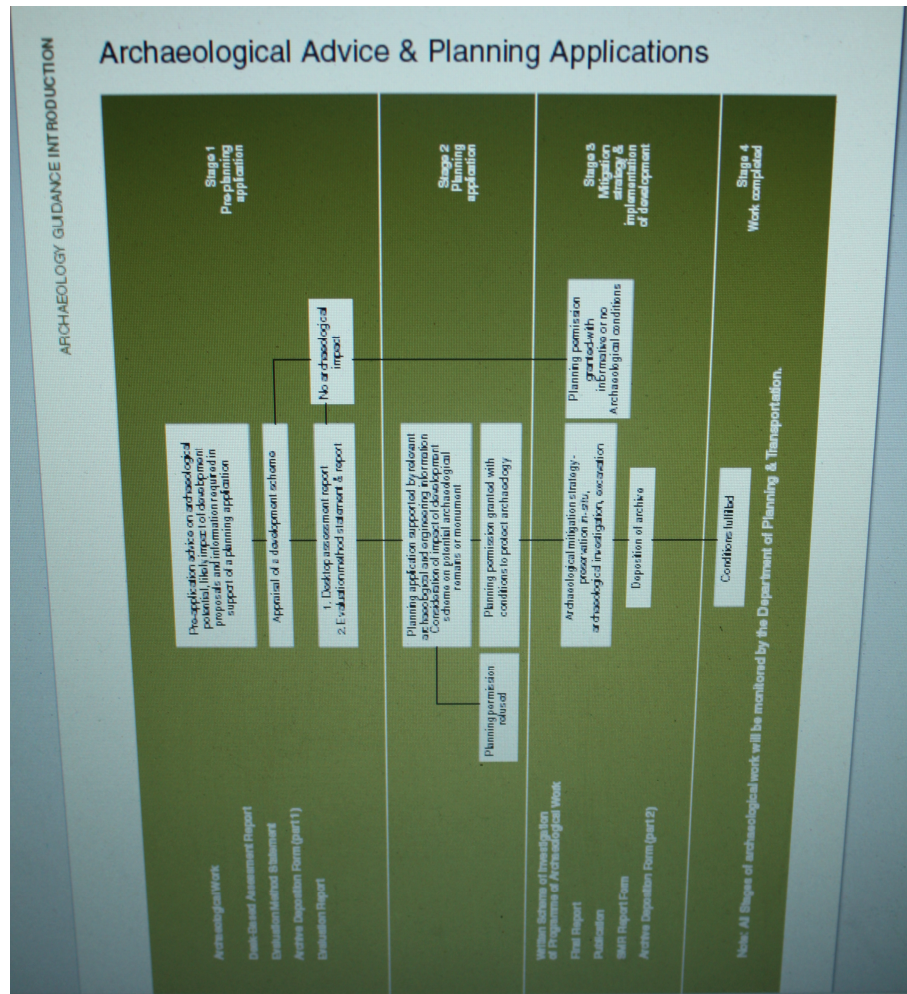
ARCHAEOLOGY GUIDANCE INTRODUCTION

Archaeological Advice & Planning Applications

Stage 1
Pre-planning application

Pre-application advice on archaeological potential, likely impact of development proposals and information required in support of a planning application

Appraisal of a development scheme

1. Desktop assessment report
2. Evaluation method statement & report

No archaeological impact

Archaeological Work

Desk-Based Assessment Report
Evaluation Method Statement
Archive Deposition Form (part 1)
Evaluation Report

Stage 2
Planning application

Planning application supported by relevant archaeological and engineering information
Consideration of impact of development scheme on potential archaeological remains or monument

Planning permission granted with conditions to protect archaeology

Planning permission refused

Stage 3
Mitigation strategy & implementation of development

Planning permission granted with informative or no Archaeological conditions

Archaeological mitigation strategy- preservation in-situ, archaeological investigation, excavation

Deposition of archive

Written Scheme of Investigation of Programme of Archaeological Work
First Report
Publication
SMR Report Form
Archive Deposition Form (part 2)

Stage 4
Work completed

Conditions fulfilled

Note: All Stages of archaeological work will be monitored by the Department of Planning & Transportation.